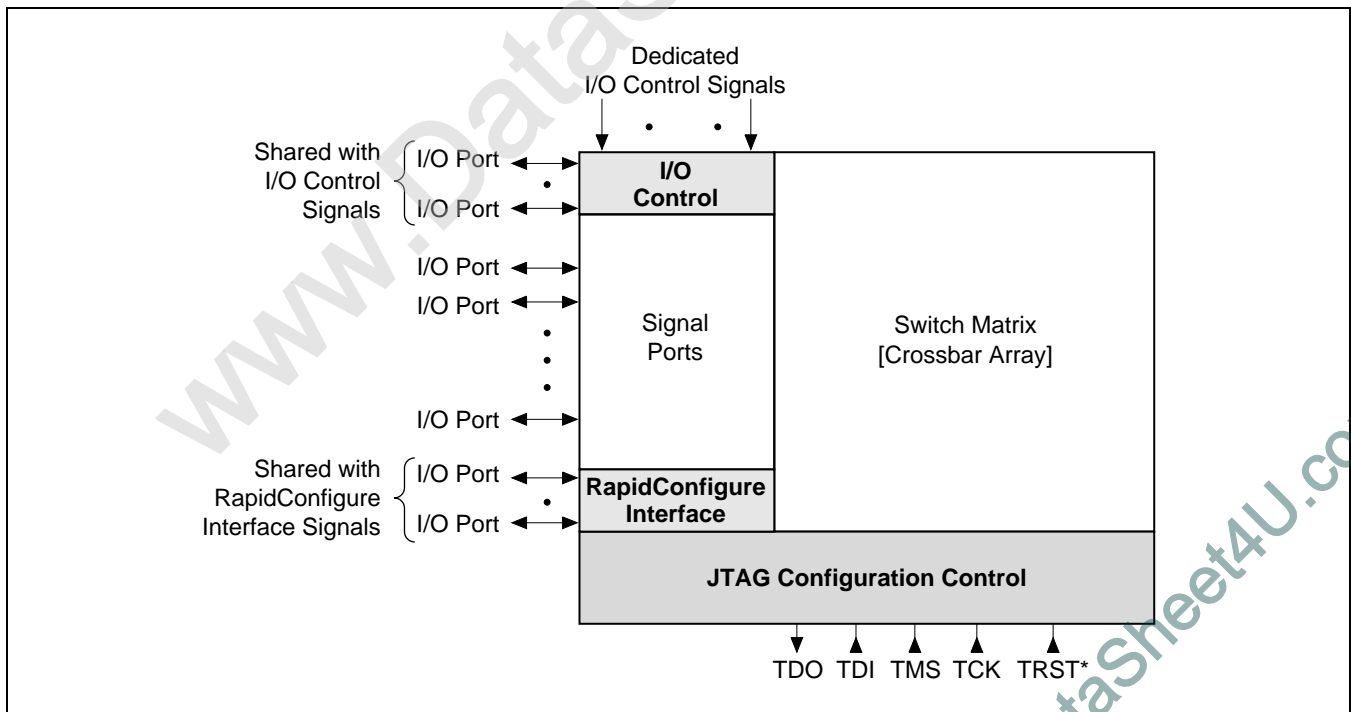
www.DataSheet4U.com

Dedicated I/O Control Signals

Shared with I/O Control Signals

I/O Port

I/O Port

I/O Control

I/O Port

I/O Port

I/O Port

Signal Ports

Switch Matrix [Crossbar Array]

Shared with RapidConfigure Interface Signals

I/O Port

I/O Port

RapidConfigure Interface

JTAG Configuration Control

TDO TDI TMS TCK TRST*